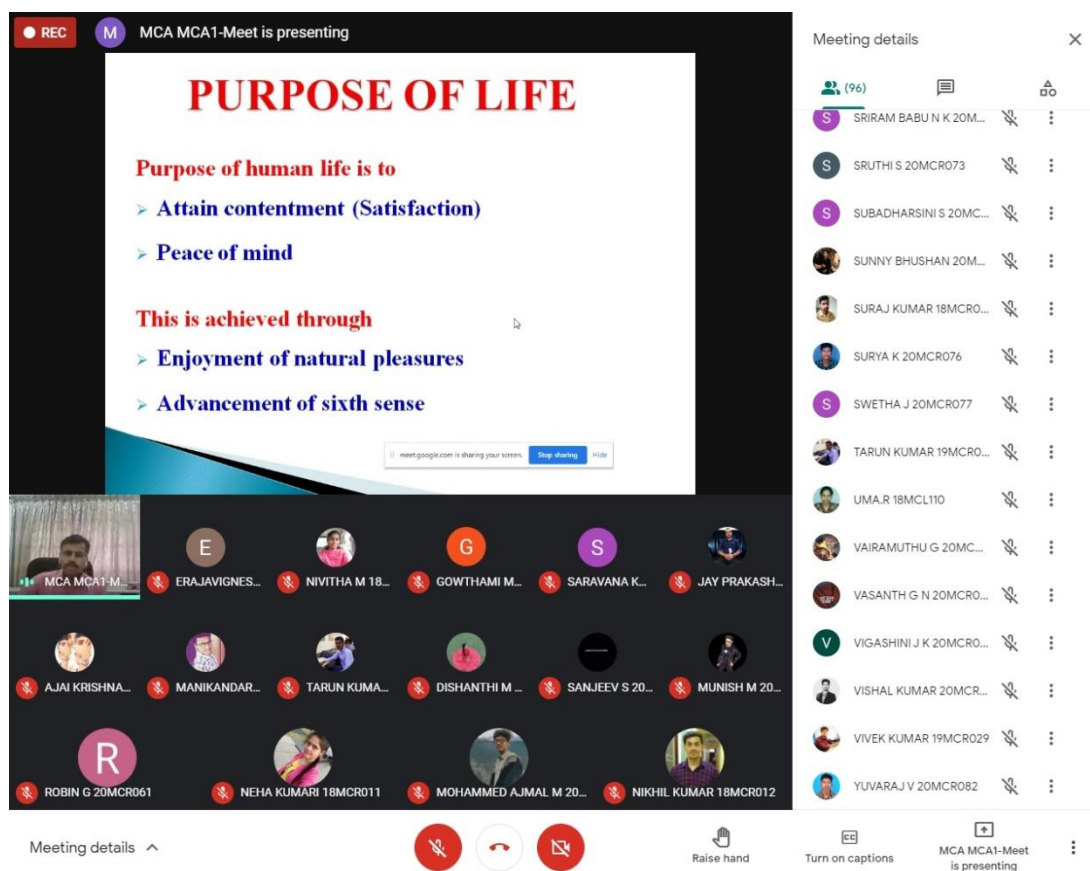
REC
M MCA MCA1-Meet is presenting

PURPOSE OF LIFE

Purpose of human life is to
➢ Attain contentment (Satisfaction)
➢ Peace of mind

This is achieved through
➢ Enjoyment of natural pleasures
➢ Advancement of sixth sense

meet.google.com is sharing your screen. Stop sharing Hide

MCA MCA1-M...
E ERAJAVIGNES...
NIVITHA M 18...
G GOWTHAMI M...
S SARAVANA K...
JAY PRAKASH...
AJAI KRISHNA...
MANIKANDAR...
TARUN KUMA...
DISHANTHI M...
SANJEEV S 20...
MUNISH M 20...
R ROBIN G 20MCR061
NEHA KUMARI 18MCR011
MOHAMMED AJMAL M 20...
NIKHIL KUMAR 18MCR012

Meeting details
(96)
S SRIRAM BABU N K 20M...
S SRUTHI S 20MCR073
S SUBADHARSINI S 20MC...
SUNNY BHUSHAN 20M...
SURAJ KUMAR 18MCR0...
SURYA K 20MCR076
S SWETHA J 20MCR077
TARUN KUMAR 19MCR0...
UMA.R 18MCL110
VAIRAMUTHU G 20MC...
VASANTH G N 20MCR0...
V VIGASHINI J K 20MCR0...
VISHAL KUMAR 20MCR...
VIVEK KUMAR 19MCR029
YUVARAJ V 20MCR082

Meeting details
Raise hand
Turn on captions
MCA MCA1-Meet is presenting